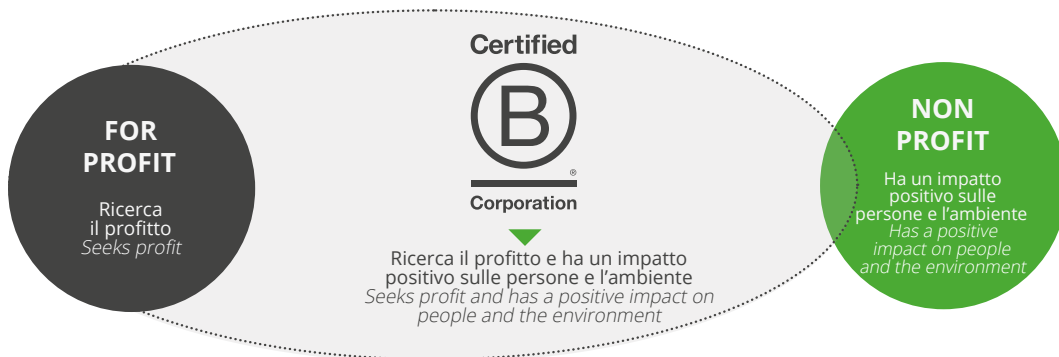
FOR PROFIT

Ricerca il profitto
*Seeks profit*

Certified

B

®

Corporation

Ricerca il profitto e ha un impatto positivo sulle persone e l’ambiente
*Seeks profit and has a positive impact on people and the environment*

NON PROFIT

Ha un impatto positivo sulle persone e l’ambiente
*Has a positive impact on people and the environment*